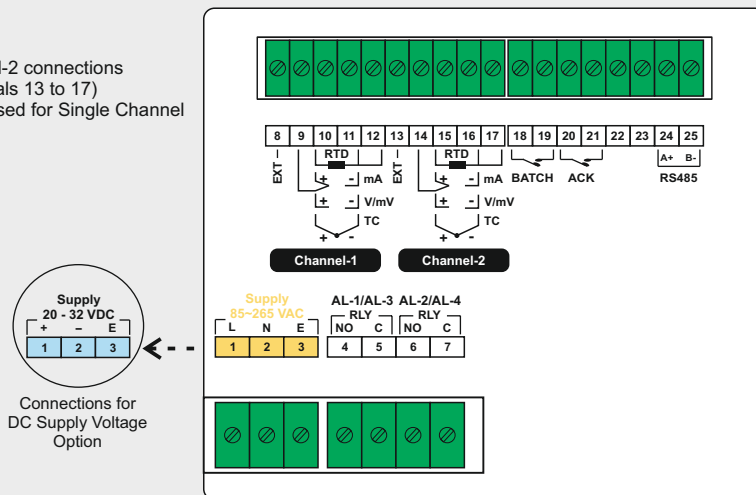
l-2 connections
als 13 to 17)
sed for Single Channel

| 8 | 9 | 10 | 11 | 12 | 13 | 14 | 15 | 16 | 17 | 18 | 19 | 20 | 21 | 22 | 23 | 24 | 25 |
|---|---|---|---|---|---|---|---|---|---|---|---|---|---|---|---|---|---|

EXT I
RTD
+ - mA
+ - V/mV
+ - TC
+ -

EXT I
RTD
+ - mA
+ - V/mV
+ - TC
+ -

BATCH
ACK
A+ B-
RS485

Channel-1
Channel-2

Supply
20 - 32 VDC
+ – E
1 2 3

Connections for DC Supply Voltage Option

Supply
85~265 VAC
L N E
1 2 3

AL-1/AL-3
RLY
NO C
4 5

AL-2/AL-4
RLY
NO C
6 7